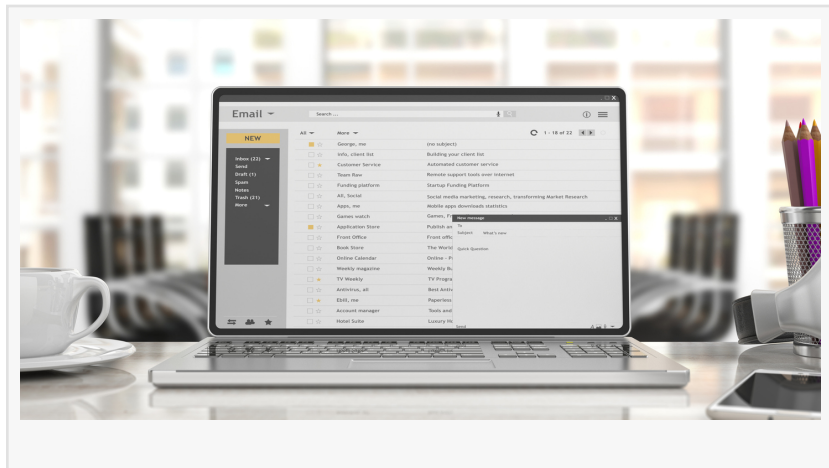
Email

Search ...

NEW

Inbox (22)
Send
Draft (1)
Spam
Notes
Trash (21)
More

All

More

1 - 18 of 22

George, me | (no subject)
Info, client list | Building your client list
Customer Service | Automated customer service
Team Raw | Remote support tools over internet
Funding platform | Startup Funding Platform
All, Social | Social media marketing, research, transforming Market Research
Apps, me | Mobile apps downloads statistics
Games watch | Games, F
Application Store | Publish an
Front Office | Front offic
Book Store | The World
Online Calendar | Online - F
Weekly magazine | Weekly Bu
TV Weekly | TV Progra
Antivirus, all | Best Antiv
Ebill, me | Paperless
Account manager | Tools and
Hotel Suite | Luxury Ho

New message
To
Subject What's new
Quick Question
Send